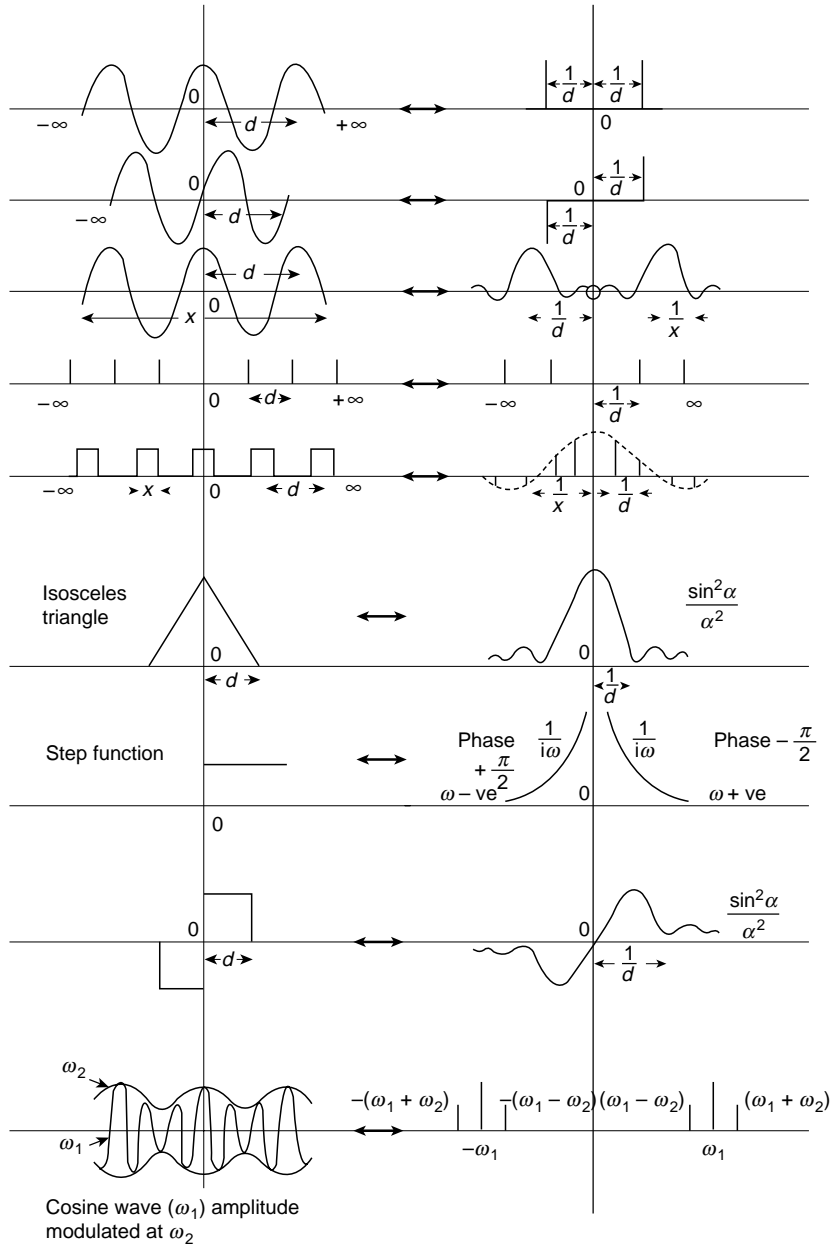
$-\infty$ 0 $d$ $+\infty$ $\frac{1}{d}$ $\frac{1}{d}$ 0

$-\infty$ 0 $d$ 0 $\frac{1}{d}$ $\frac{1}{d}$

$d$ 0 $x$ $\frac{1}{d}$ $\frac{1}{x}$

$-\infty$ 0 $d$ $+\infty$ $-\infty$ $\frac{1}{d}$ $\infty$

$-\infty$ $x$ 0 $d$ $\infty$ $\frac{1}{x}$ $\frac{1}{d}$

Isosceles triangle 0 $d$ 0 $\frac{\sin^2\alpha}{\alpha^2}$ $\frac{1}{d}$

Step function Phase $+\frac{\pi}{2}$ $\frac{1}{i\omega}$ $\omega -$ ve 0 $\frac{1}{i\omega}$ Phase $-\frac{\pi}{2}$ $\omega +$ ve

0

0 $d$ 0 $\frac{1}{d}$ $\frac{\sin^2\alpha}{\alpha^2}$

$\omega_2$ $\omega_1$ $-(\omega_1 + \omega_2)$ $-(\omega_1 - \omega_2)$ $(\omega_1 - \omega_2)$ $(\omega_1 + \omega_2)$ $-\omega_1$ $\omega_1$

Cosine wave ($\omega_1$) amplitude modulated at $\omega_2$